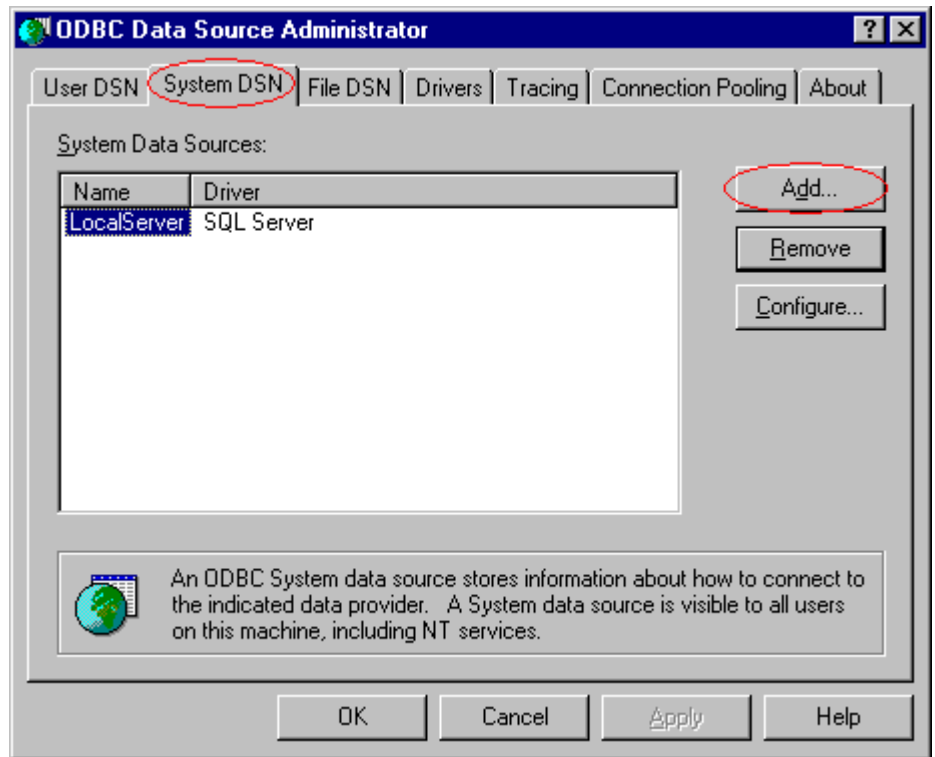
ODBC Data Source Administrator

?

User DSN | System DSN | File DSN | Drivers | Tracing | Connection Pooling | About

System Data Sources:

| Name | Driver |
|---|---|
| LocalServer | SQL Server |

Add...

Remove

Configure...

An ODBC System data source stores information about how to connect to the indicated data provider. A System data source is visible to all users on this machine, including NT services.

OK

Cancel

Apply

Help